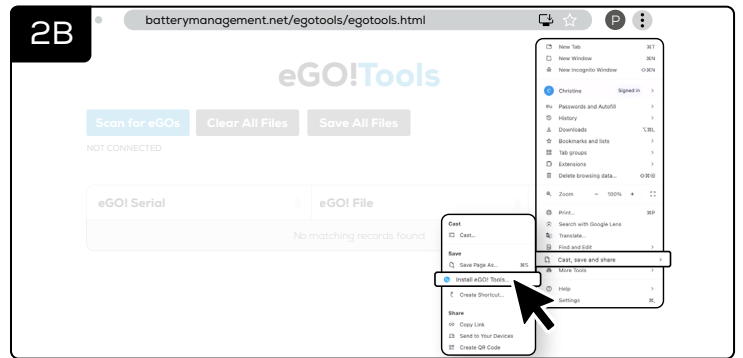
2B

batterymanagement.net/egotools/egotools.html

P

eGO!Tools

Scan for eGOs Clear All Files Save All Files

NOT CONNECTED

| eGO! Serial | eGO! File |
|---|---|
| No matching records found | |

New Tab ⌘T
New Window ⌘N
New Incognito Window ⇧⌘N

Christine Signed in

Passwords and Autofill
History
Downloads ⌥⌘L
Bookmarks and lists
Tab groups
Extensions
Delete browsing data... ⇧⌘⌫

Zoom − 100% +

Print... ⌘P
Search with Google Lens
Translate...
Find and Edit
Cast, save and share
More Tools

Help
Settings ⌘,

Cast
Cast...

Save
Save Page As... ⌘S
Install eGO! Tools...
Create Shortcut...

Share
Copy Link
Send to Your Devices
Create QR Code